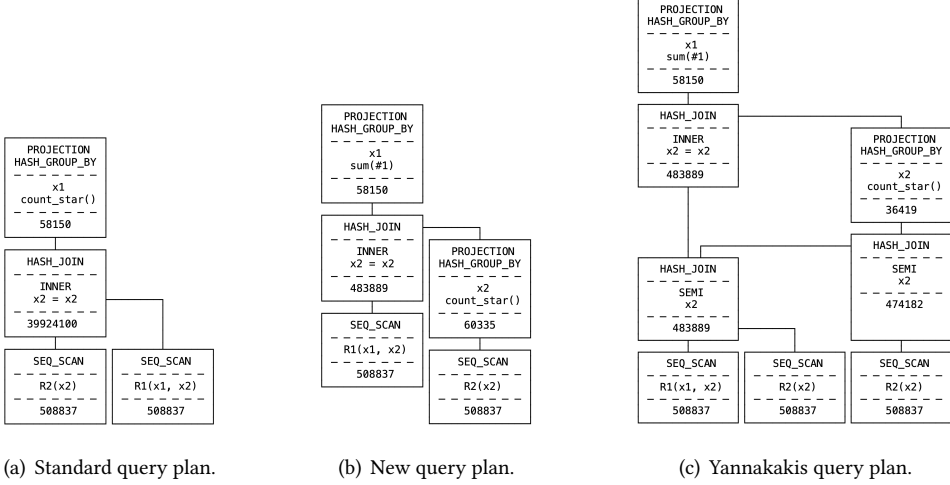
PROJECTION
HASH_GROUP_BY
x1
count_star()
58150

HASH_JOIN
INNER
x2 = x2
39924100

SEQ_SCAN
R2(x2)
508837

SEQ_SCAN
R1(x1, x2)
508837

(a) Standard query plan.

PROJECTION
HASH_GROUP_BY
x1
sum(#1)
58150

HASH_JOIN
INNER
x2 = x2
483889

SEQ_SCAN
R1(x1, x2)
508837

PROJECTION
HASH_GROUP_BY
x2
count_star()
60335

SEQ_SCAN
R2(x2)
508837

(b) New query plan.

PROJECTION
HASH_GROUP_BY
x1
sum(#1)
58150

HASH_JOIN
INNER
x2 = x2
483889

PROJECTION
HASH_GROUP_BY
x2
count_star()
36419

HASH_JOIN
SEMI
x2
474182

HASH_JOIN
SEMI
x2
483889

SEQ_SCAN
R1(x1, x2)
508837

SEQ_SCAN
R2(x2)
508837

SEQ_SCAN
R2(x2)
508837

(c) Yannakakis query plan.